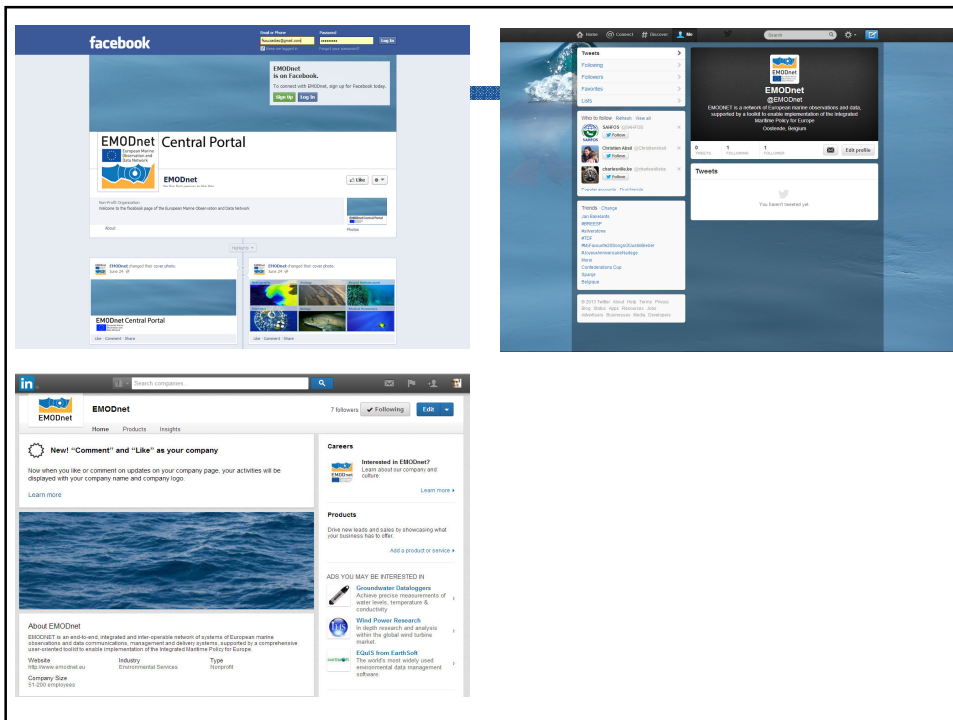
facebook

Email or Phone
Password
Log In
Keep me logged in
Forgot your password?

EMODnet is on Facebook.
To connect with EMODnet, sign up for Facebook today.
Sign Up
Log In

EMODnet Central Portal
European Marine Observation and Data Network
EMODnet
Like

Non-Profit Organization
Welcome to the facebook page of the European Marine Observation and Data Network
About
Photos

EMODnet changed their cover photo.
June 24
EMODnet Central Portal
Like · Comment · Share

EMODnet changed their cover photo.
June 24
Like · Comment · Share

Home
Connect
Discover
Me
Search

Tweets
Following
Followers
Favorites
Lists

EMODnet
@EMODnet
EMODNET is a network of European marine observations and data, supported by a toolkit to enable implementation of the Integrated Maritime Policy for Europe
Oostende, Belgium

0 TWEETS
1 FOLLOWING
1 FOLLOWER
Edit profile

Who to follow · Refresh · View all
SAHFOS
Follow
Christian Abid
Follow
charlesville.be
Follow
Popular accounts · Find friends

Tweets
You haven't tweeted yet.

Trends · Change
Jan Bakelants
#RBDTP
#tcf
#MyFavourite2SongsOfJustinBieber
Hans
Confederations Cup
Spanje
Belgique

© 2013 Twitter About Help Terms Privacy Blog Status Apps Resources Jobs Advertisers Businesses Media Developers

in
Search companies...

EMODnet
EMODnet
7 followers
Following
Edit
Home
Products
Insights

New! "Comment" and "Like" as your company
Now when you like or comment on updates on your company page, your activities will be displayed with your company name and company logo.
Learn more

About EMODnet
EMODNET is an end-to-end, integrated and inter-operable network of systems of European marine observations and data communications, management and delivery systems, supported by a comprehensive user-oriented toolkit to enable implementation of the Integrated Maritime Policy for Europe.
Website
http://www.emodnet.eu
Industry
Environmental Services
Type
Nonprofit
Company Size
51-200 employees

Careers
Interested in EMODnet?
Learn about our company and culture.
Learn more

Products
Drive new leads and sales by showcasing what your business has to offer.
Add a product or service

ADS YOU MAY BE INTERESTED IN
Groundwater Dataloggers
Achieve precise measurements of water levels, temperature & conductivity
Wind Power Research
In depth research and analysis within the global wind turbine market.
EQuIS from EarthSoft
The world's most widely used environmental data management software.